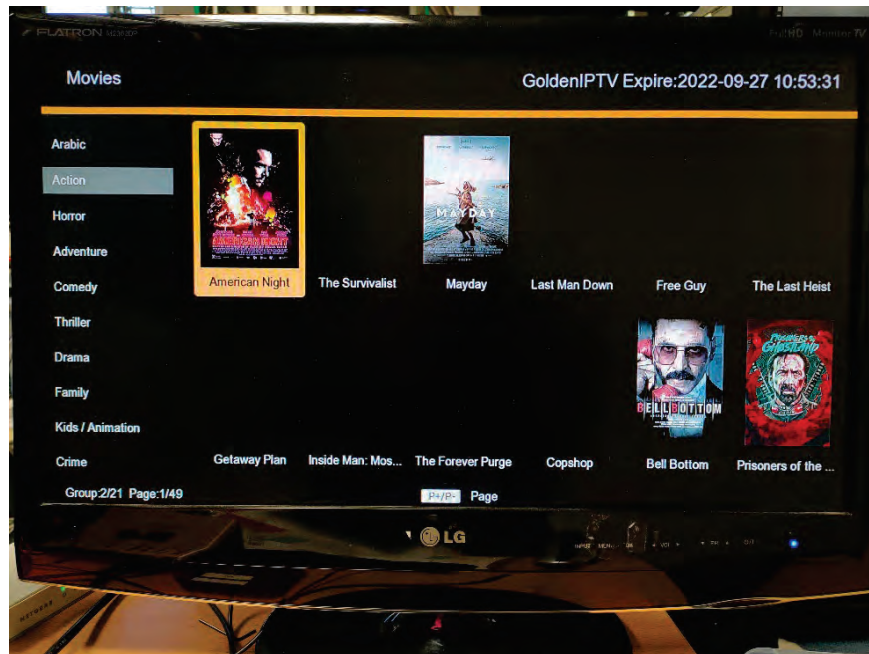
FLATRON

FullHD Monitor TV

Movies

GoldenIPTV Expire:2022-09-27 10:53:31

Arabic
Action
Horror
Adventure
Comedy
Thriller
Drama
Family
Kids / Animation
Crime

AMERICAN NIGHT

American Night

The Survivalist

MAYDAY

Mayday

Last Man Down

Free Guy

The Last Heist

Getaway Plan

Inside Man: Mos...

The Forever Purge

Copshop

BELLBOTTOM

Bell Bottom

PRISONERS OF THE GHOSTLAND

Prisoners of the ...

Group:2/21 Page:1/49

P+/P- Page

LG